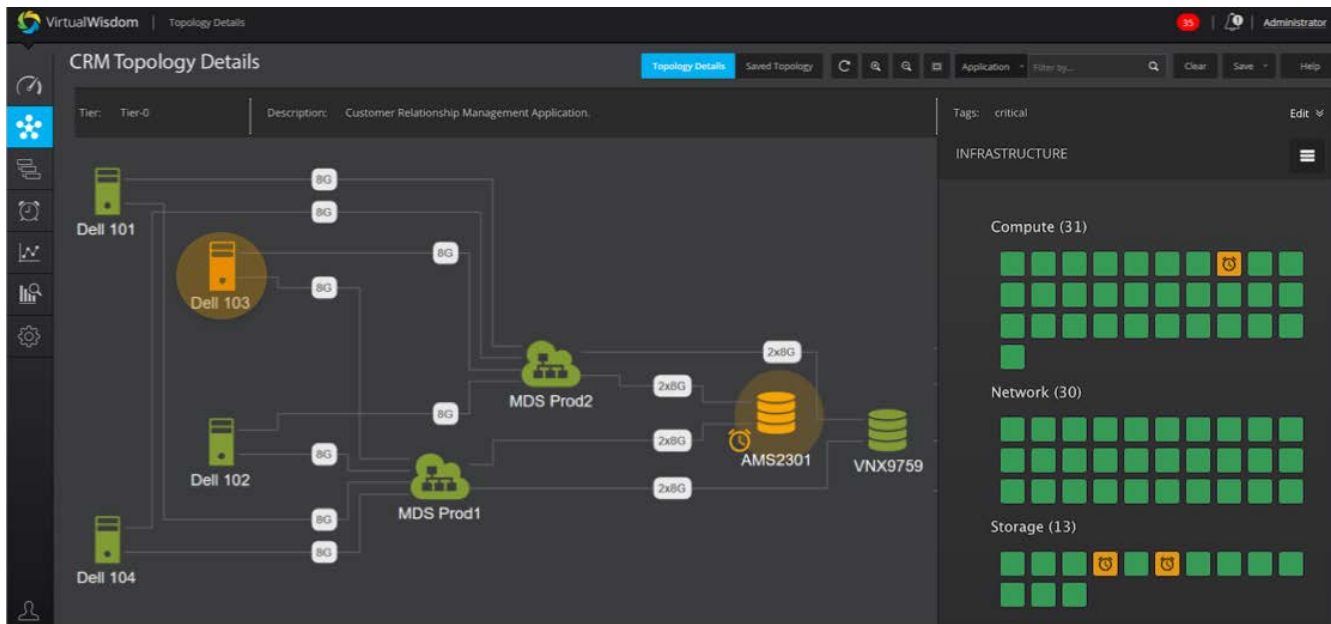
VirtualWisdom | Topology Details

35 | Administrator

CRM Topology Details

Topology Details Saved Topology Application Filter by... Clear Save Help

Tier: Tier-0

Description: Customer Relationship Management Application.

Tags: critical

Edit

INFRASTRUCTURE

Dell 101

Dell 103

Dell 102

Dell 104

8G
8G
8G
8G
8G
8G
8G
8G

MDS Prod2

MDS Prod1

2x8G
2x8G
2x8G
2x8G

AMS2301

VNX9759

Compute (31)

Network (30)

Storage (13)